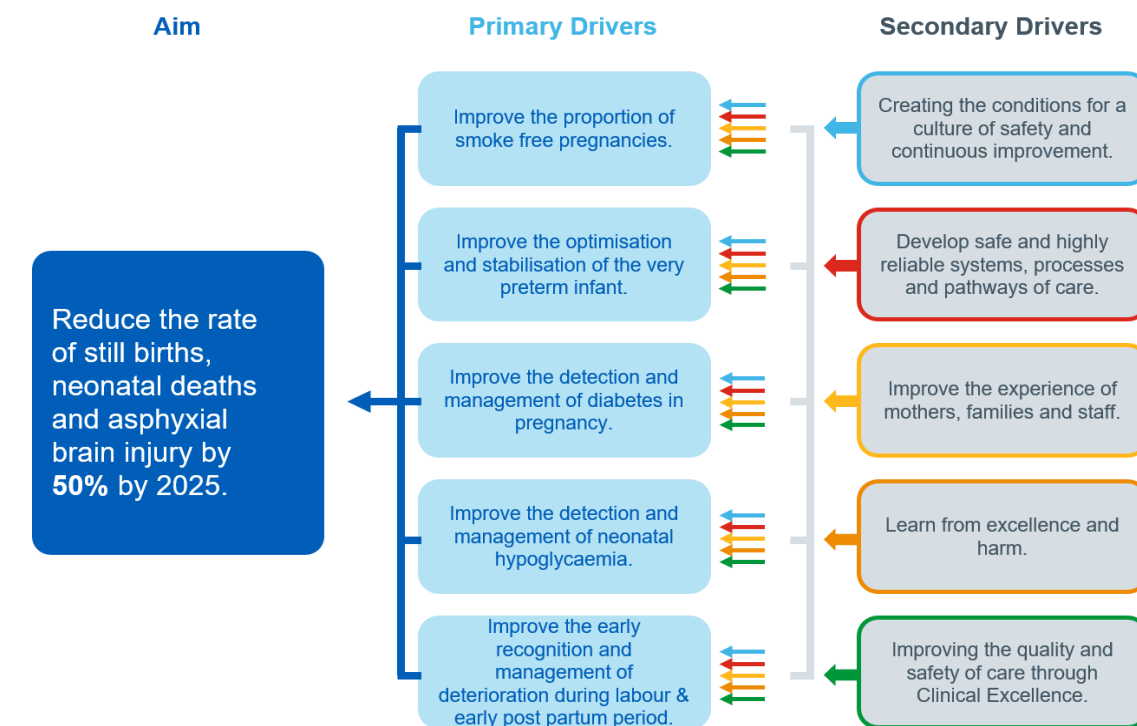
Aim

Primary Drivers

Secondary Drivers

Reduce the rate of still births, neonatal deaths and asphyxial brain injury by **50%** by 2025.

Improve the proportion of smoke free pregnancies.

Improve the optimisation and stabilisation of the very preterm infant.

Improve the detection and management of diabetes in pregnancy.

Improve the detection and management of neonatal hypoglycaemia.

Improve the early recognition and management of deterioration during labour & early post partum period.

Creating the conditions for a culture of safety and continuous improvement.

Develop safe and highly reliable systems, processes and pathways of care.

Improve the experience of mothers, families and staff.

Learn from excellence and harm.

Improving the quality and safety of care through Clinical Excellence.